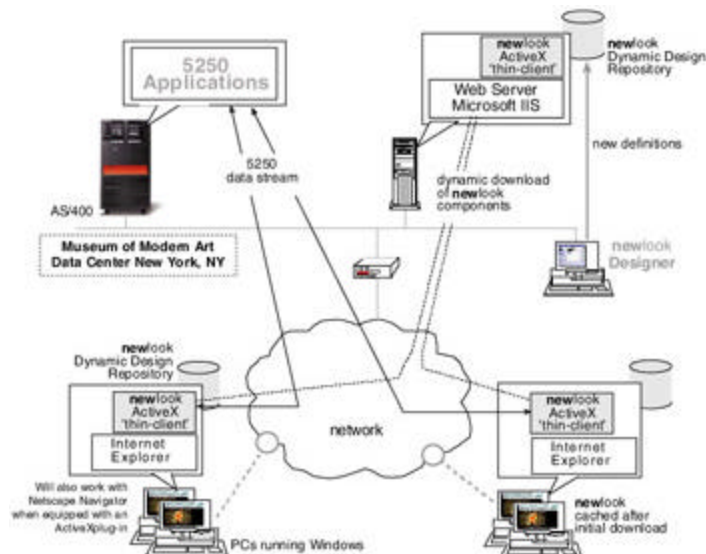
5250 Applications

newlook ActiveX 'thin-client'

Web Server Microsoft IIS

newlook Dynamic Design Repository

new definitions

5250 data stream

dynamic download of newlook components

AS/400

Museum of Modem Art Data Center New York, NY

newlook Designer

newlook Dynamic Design Repository

newlook ActiveX 'thin-client'

Internet Explorer

network

newlook ActiveX 'thin-client'

Internet Explorer

Will also work with Netscape Navigator when equipped with an ActiveXplug-in

PCs running Windows

newlook cached after initial download